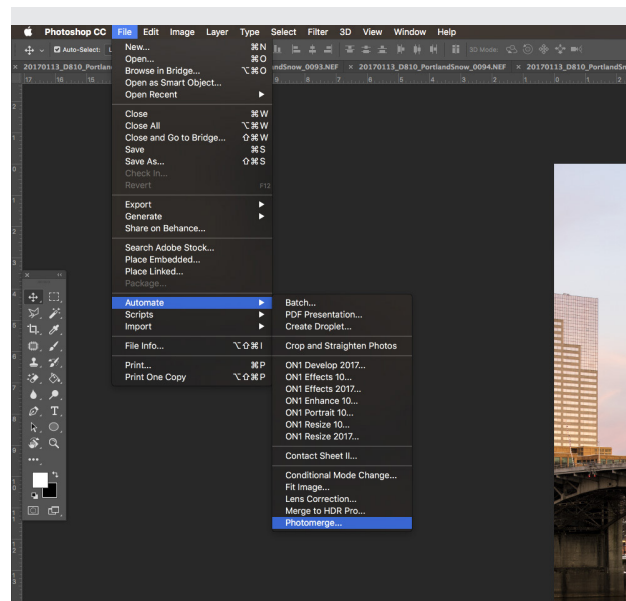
Photoshop CC File Edit Image Layer Type Select Filter 3D View Window Help

Auto-Select:

20170113_D810_Portland ... andSnow_0093.NEF × 20170113_D810_PortlandSnow_0094.NEF × 20170113_D810_PortlandSn

New... ⌘N
Open... ⌘O
Browse in Bridge... ⌥⌘O
Open as Smart Object...
Open Recent

Close ⌘W
Close All ⌥⌘W
Close and Go to Bridge... ⇧⌘W
Save ⌘S
Save As... ⇧⌘S
Check In...
Revert F12

Export
Generate
Share on Behance...

Search Adobe Stock...
Place Embedded...
Place Linked...
Package...

Automate
Scripts
Import

File Info... ⌥⇧⌘I

Print... ⌘P
Print One Copy ⌥⇧⌘P

Batch...
PDF Presentation...
Create Droplet...

Crop and Straighten Photos

ON1 Develop 2017...
ON1 Effects 10...
ON1 Effects 2017...
ON1 Enhance 10...
ON1 Portrait 10...
ON1 Resize 10...
ON1 Resize 2017...

Contact Sheet II...

Conditional Mode Change...
Fit Image...
Lens Correction...
Merge to HDR Pro...
Photomerge...